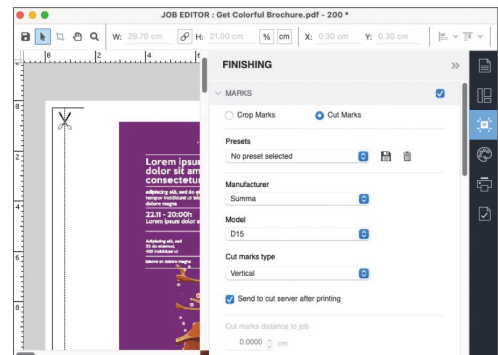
JOB EDITOR : Get Colorful Brochure.pdf - 200 *

W: 29.70 cm H: 21.00 cm % cm X: 0.30 cm Y: 0.30 cm

FINISHING

MARKS

Crop Marks
Cut Marks

Presets
No preset selected

Manufacturer
Summa

Model
D15

Cut marks type
Vertical

Send to cut server after printing

Cut marks distance to job
0.0000 cm

Lorem ipsum dolor sit amet consectetur

adipiscing elit, sed do eiusmod tempor incididunt ut labore et dolore magna

22.11 - 20:00h
Lorem ipsum dolor

Adipiscing elit, sed do eiusmod, tempor incididunt ut labore et dolore magna